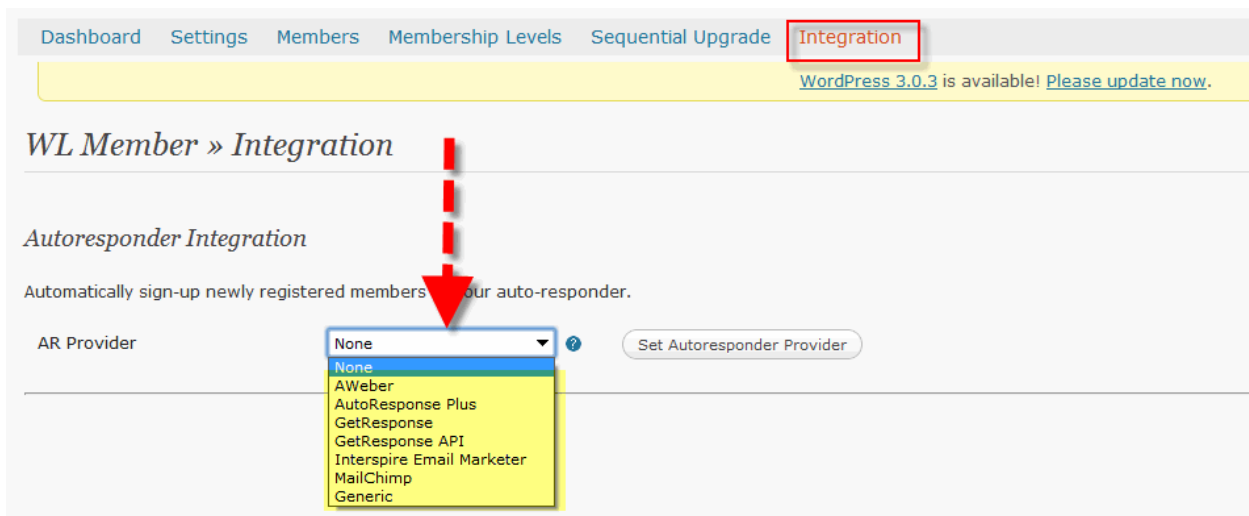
Dashboard Settings Members Membership Levels Sequential Upgrade Integration

WordPress 3.0.3 is available! Please update now.

WL Member » Integration

Autoresponder Integration

Automatically sign-up newly registered members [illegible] our auto-responder.

AR Provider

None

Set Autoresponder Provider

None
AWeber
AutoResponse Plus
GetResponse
GetResponse API
Interspire Email Marketer
MailChimp
Generic